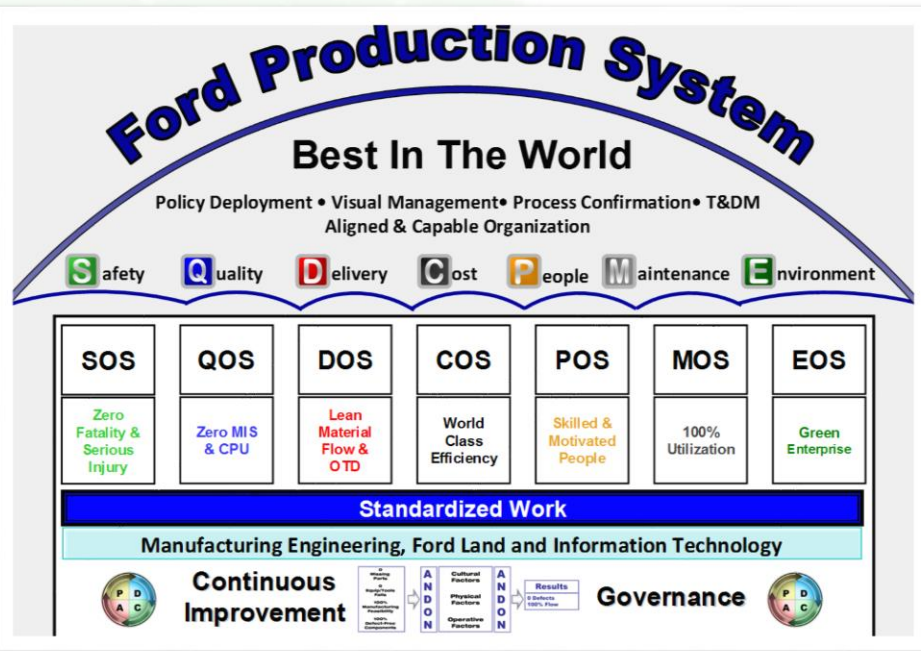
Ford Production System

Best In The World

Policy Deployment • Visual Management• Process Confirmation• T&DM
Aligned & Capable Organization

Safety Quality Delivery Cost People Maintenance Environment

| SOS | QOS | DOS | COS | POS | MOS | EOS |
|---|---|---|---|---|---|---|
| Zero Fatality & Serious Injury | Zero MIS & CPU | Lean Material Flow & OTD | World Class Efficiency | Skilled & Motivated People | 100% Utilization | Green Enterprise |

Standardized Work

Manufacturing Engineering, Ford Land and Information Technology

P D C A Continuous Improvement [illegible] ANDON Cultural Factors Physical Factors Operative Factors ANDON Results 0 Defects 100% Flow Governance P D C A